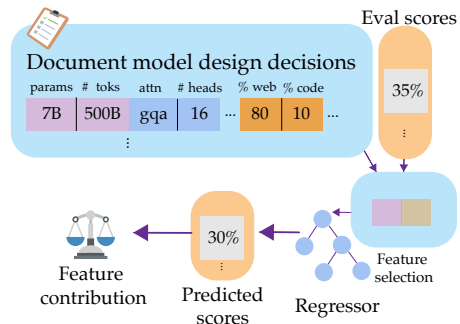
Eval scores

Document model design decisions

| params | # toks | attn | # heads | ... | % web | % code | ... |
|---|---|---|---|---|---|---|---|
| 7B | 500B | gqa | 16 | ... | 80 | 10 | ... |

⋮

35%

⋮

Feature selection

Regressor

30%

⋮

Predicted scores

Feature contribution